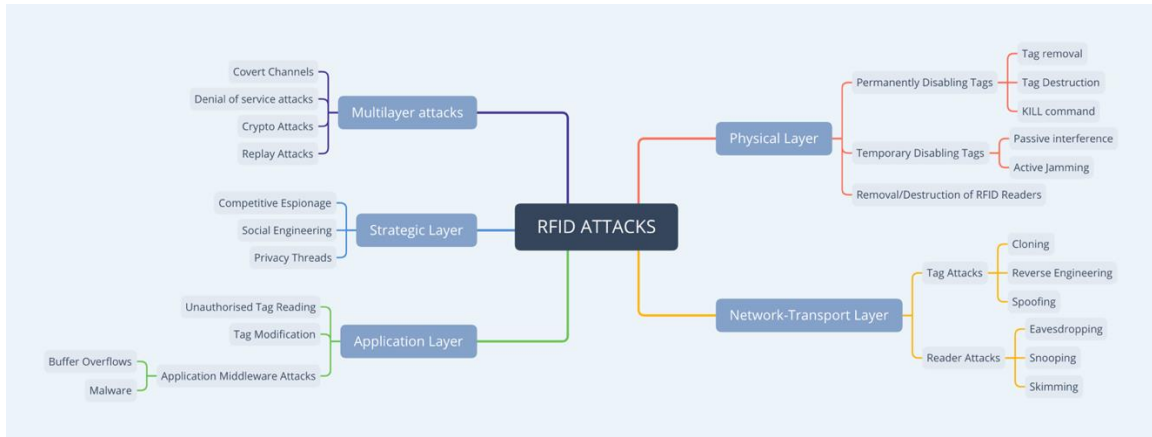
RFID ATTACKS

Multilayer attacks
Covert Channels
Denial of service attacks
Crypto Attacks
Replay Attacks

Strategic Layer
Competitive Espionage
Social Engineering
Privacy Threads

Application Layer
Unauthorised Tag Reading
Tag Modification
Application Middleware Attacks
Buffer Overflows
Malware

Physical Layer
Permanently Disabling Tags
Tag removal
Tag Destruction
KILL command
Temporary Disabling Tags
Passive interference
Active Jamming
Removal/Destruction of RFID Readers

Network-Transport Layer
Tag Attacks
Cloning
Reverse Engineering
Spoofing
Reader Attacks
Eavesdropping
Snooping
Skimming